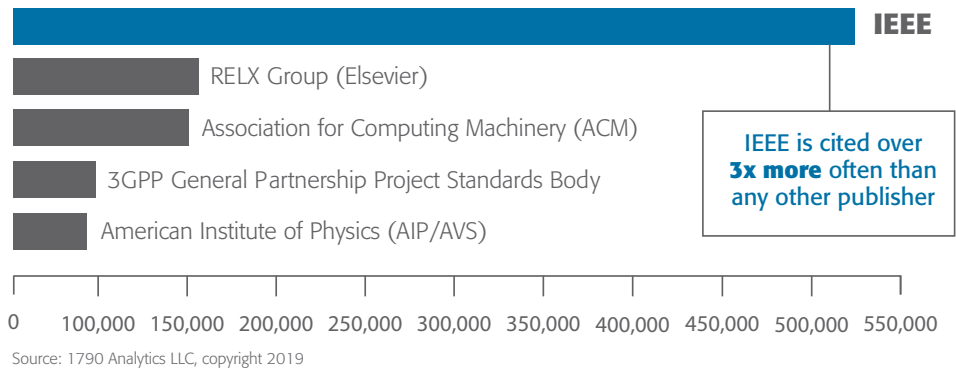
IEEE

RELX Group (Elsevier)

Association for Computing Machinery (ACM)

3GPP General Partnership Project Standards Body

American Institute of Physics (AIP/AVS)

IEEE is cited over **3x more** often than any other publisher

0 100,000 150,000 200,000 250,000 300,000 350,000 400,000 450,000 500,000 550,000

Source: 1790 Analytics LLC, copyright 2019